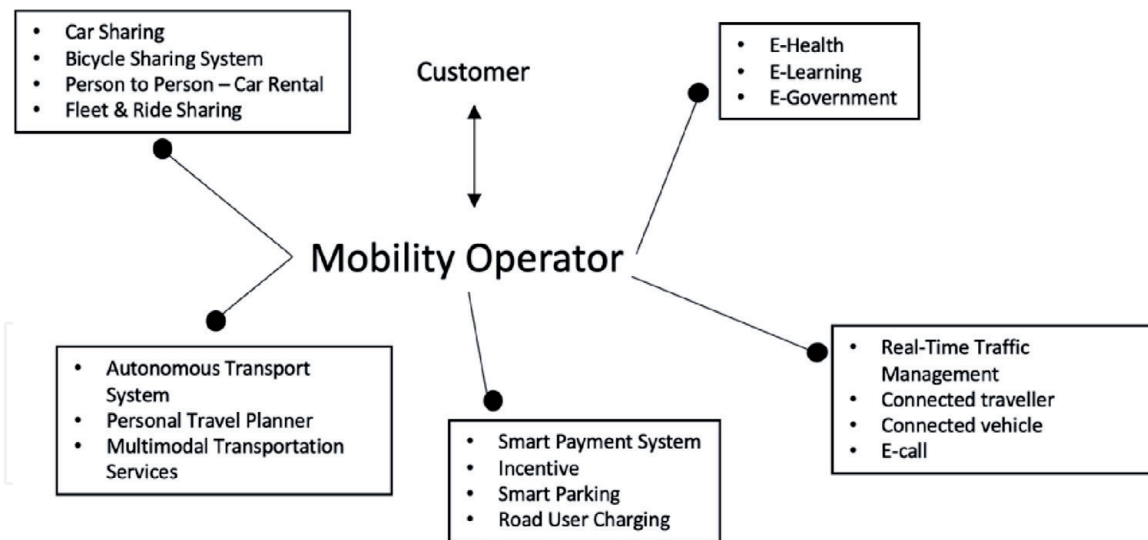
- Car Sharing
- Bicycle Sharing System
- Person to Person – Car Rental
- Fleet & Ride Sharing

Customer

- E-Health
- E-Learning
- E-Government

Mobility Operator

- Autonomous Transport System
- Personal Travel Planner
- Multimodal Transportation Services

- Smart Payment System
- Incentive
- Smart Parking
- Road User Charging

- Real-Time Traffic Management
- Connected traveller
- Connected vehicle
- E-call